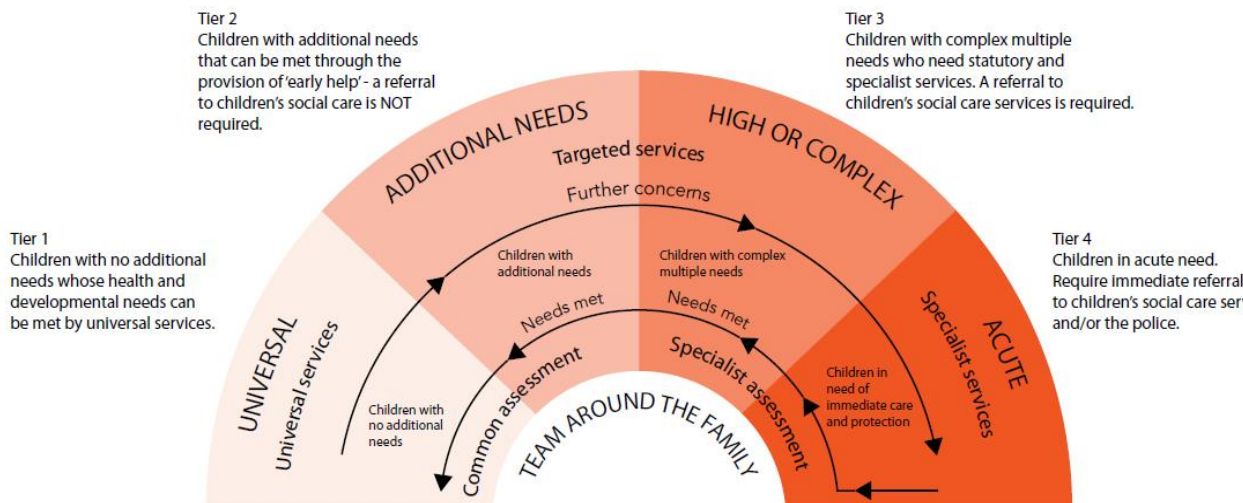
Tier 2
Children with additional needs that can be met through the provision of 'early help' - a referral to children's social care is NOT required.

Tier 3
Children with complex multiple needs who need statutory and specialist services. A referral to children's social care services is required.

Tier 1
Children with no additional needs whose health and developmental needs can be met by universal services.

Tier 4
Children in acute need. Require immediate referral to children's social care ser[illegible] and/or the police.

ADDITIONAL NEEDS

HIGH OR COMPLEX

Targeted services

Further concerns

Children with additional needs

Children with complex multiple needs

Needs met

Needs met

UNIVERSAL

Universal services

Common assessment

Specialist assessment

ACUTE

Specialist services

Children in need of immediate care and protection

Children with no additional needs

TEAM AROUND THE FAMILY